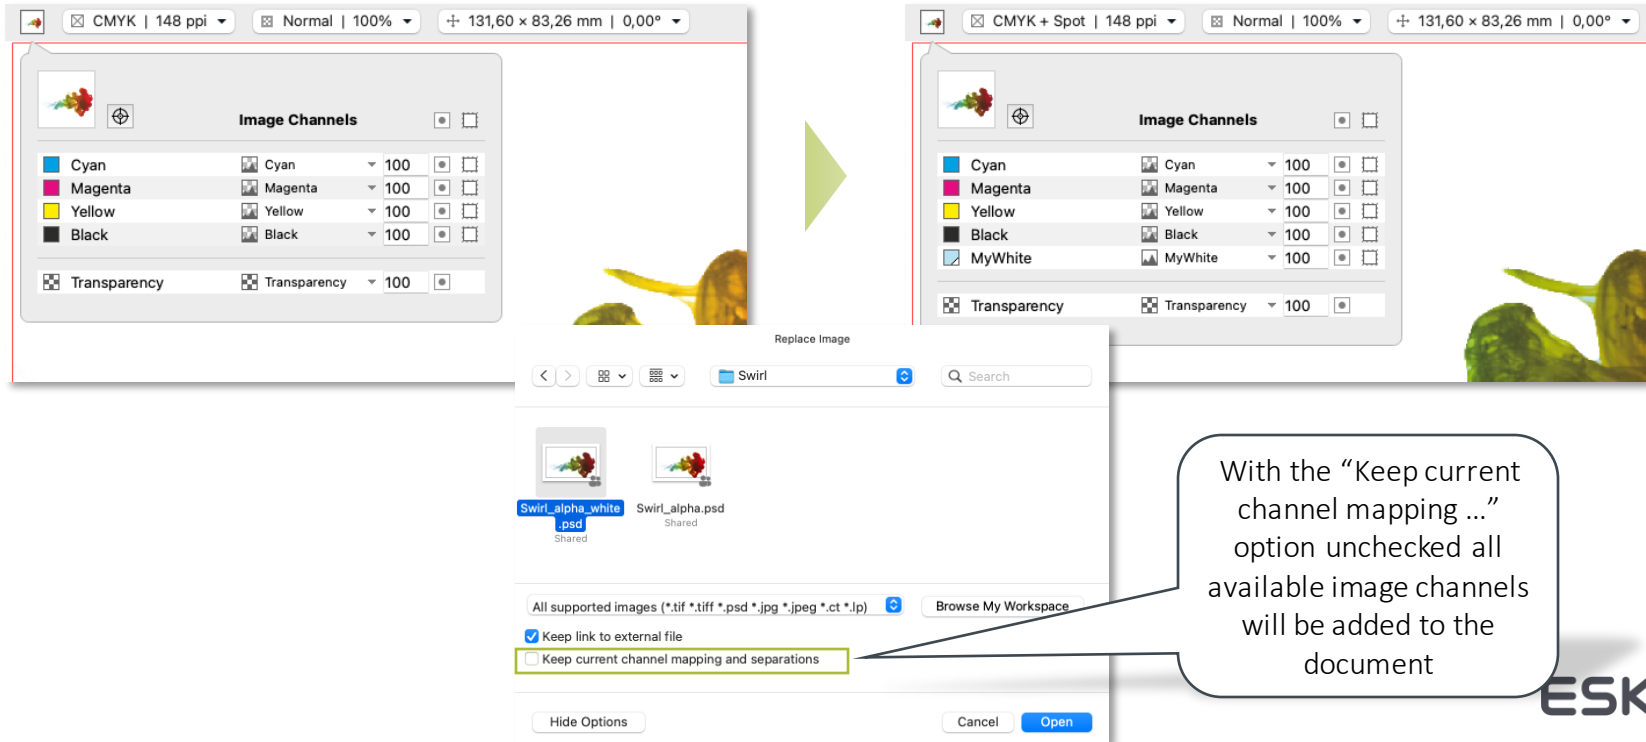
CMYK | 148 ppi

Normal | 100%

131,60 × 83,26 mm | 0,00°

Image Channels

| | | |
|---|---|---|
| Cyan | Cyan | 100 |
| Magenta | Magenta | 100 |
| Yellow | Yellow | 100 |
| Black | Black | 100 |
| Transparency | Transparency | 100 |

CMYK + Spot | 148 ppi

Normal | 100%

131,60 × 83,26 mm | 0,00°

Image Channels

| | | |
|---|---|---|
| Cyan | Cyan | 100 |
| Magenta | Magenta | 100 |
| Yellow | Yellow | 100 |
| Black | Black | 100 |
| MyWhite | MyWhite | 100 |
| Transparency | Transparency | 100 |

Replace Image

Swirl

Search

Swirl_alpha_white.psd
Shared

Swirl_alpha.psd
Shared

All supported images (*.tif *.tiff *.psd *.jpg *.jpeg *.ct *.lp)

Browse My Workspace

Keep link to external file

Keep current channel mapping and separations

Hide Options

Cancel

Open

With the “Keep current channel mapping …” option unchecked all available image channels will be added to the document

ESK